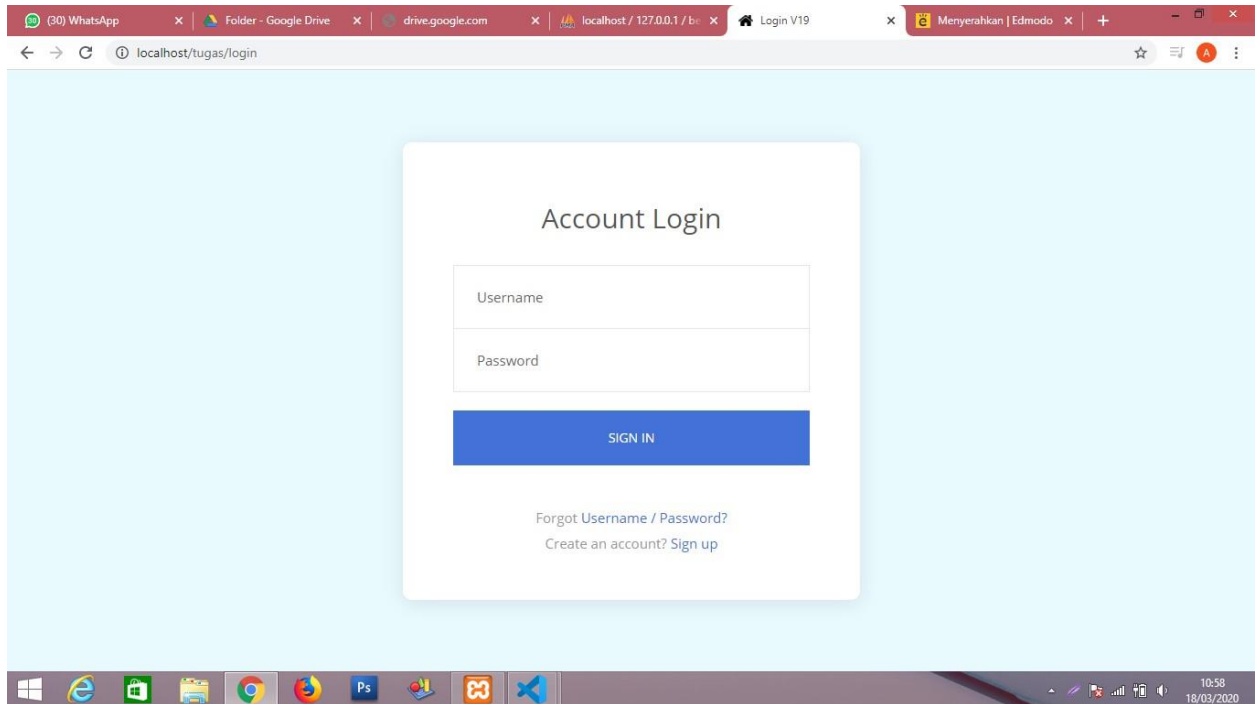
(30) WhatsApp × | Folder - Google Drive × | drive.google.com × | localhost / 127.0.0.1 / be × | Login V19 × | Menyerahkan | Edmodo × | +

localhost/tugas/login

Account Login

Username

Password

SIGN IN

Forgot Username / Password?

Create an account? Sign up

Ps

10:58
18/03/2020